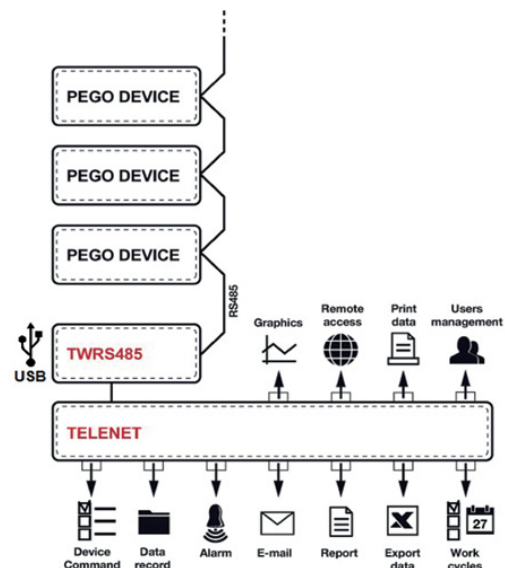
PEGO DEVICE

PEGO DEVICE

PEGO DEVICE

RS485

USB

TWRS485

Graphics

Remote access

Print data

Users management

TELENET

27

Device Command

Data record

Alarm

E-mail

Report

Export data

Work cycles